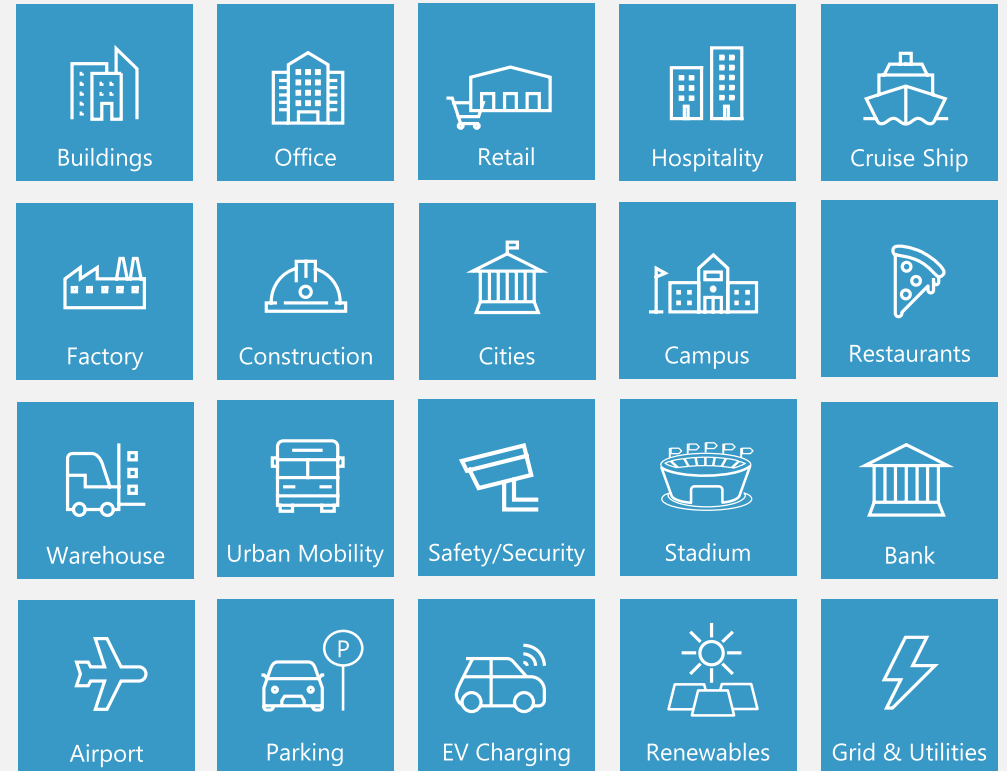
Buildings

Office

Retail

Hospitality

Cruise Ship

Factory

Construction

Cities

Campus

Restaurants

Warehouse

Urban Mobility

Safety/Security

Stadium

Bank

Airport

P

Parking

EV Charging

Renewables

Grid & Utilities